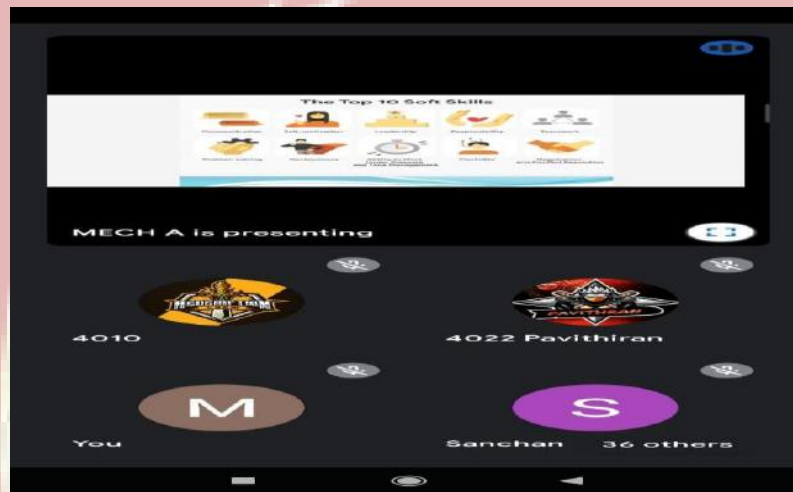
The Top 10 Soft Skills

Communication
Self-motivation
Leadership
Responsibility
Teamwork
Problem solving
Decisiveness
Ability to Work Under Pressure and Time Management
Flexibility
Negotiation and Conflict Resolution

MECH A is presenting

4010

4022 Pavithiran

M

You

S

Sanchan

36 others